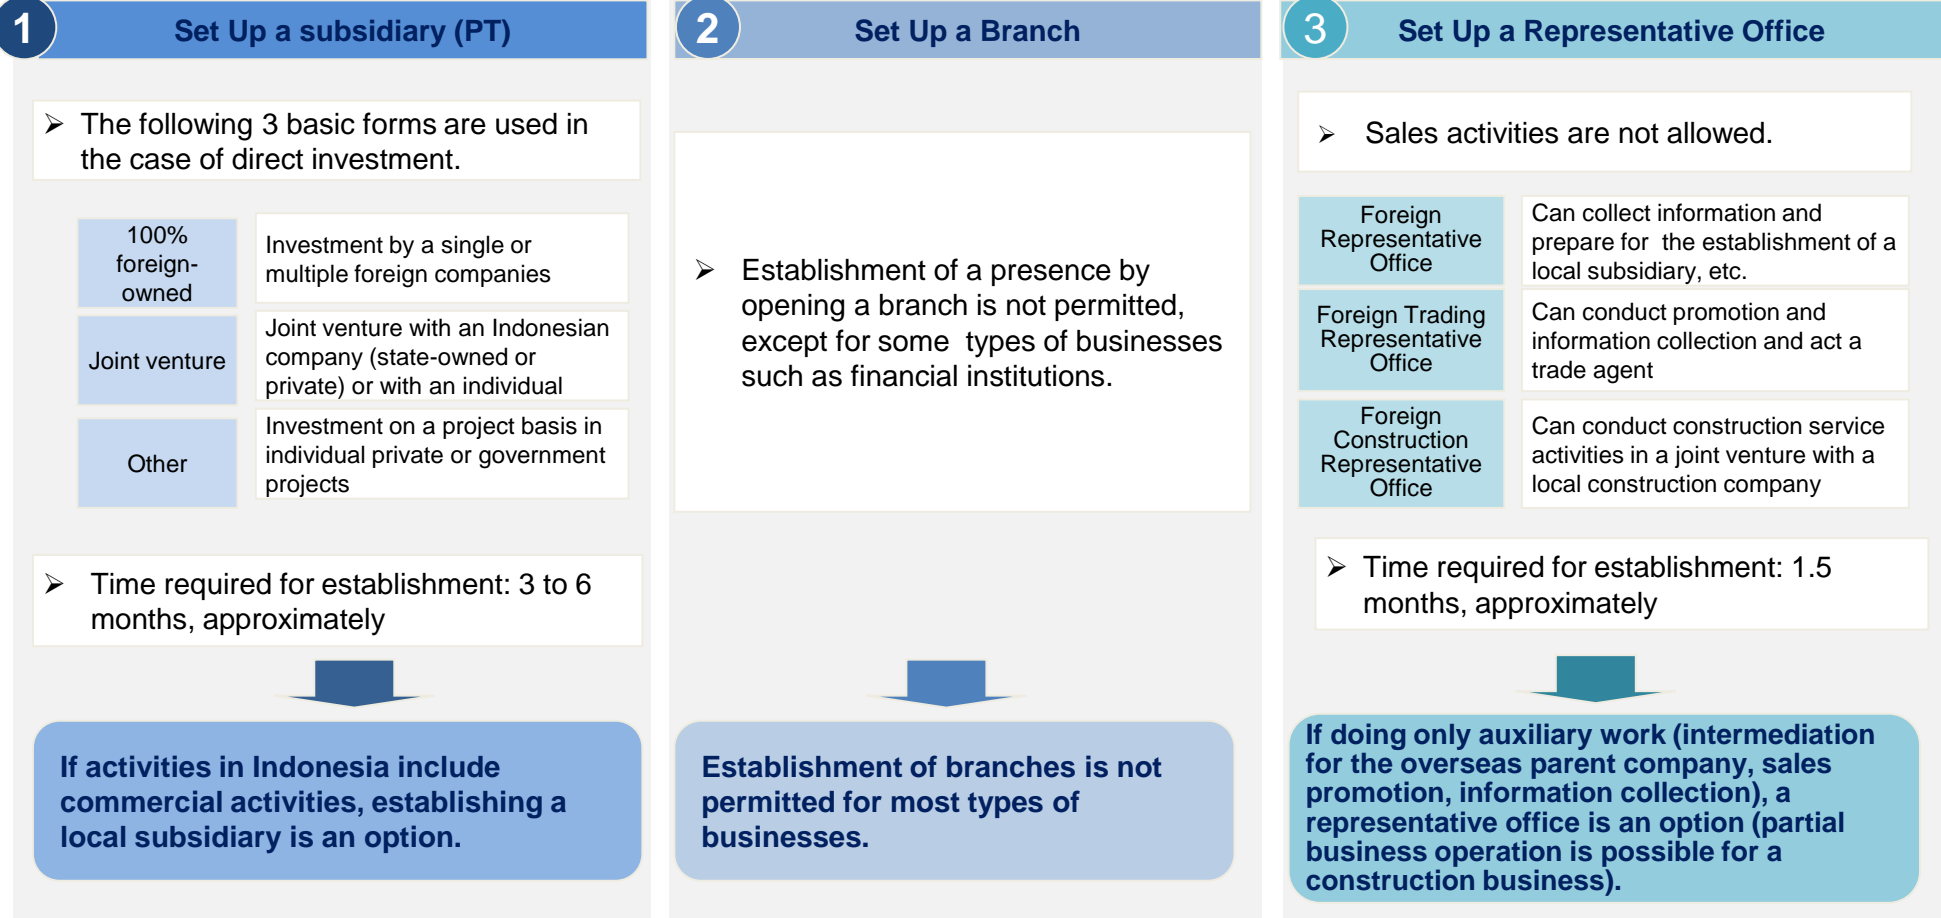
1 Set Up a subsidiary (PT)

➢ The following 3 basic forms are used in the case of direct investment.

| 100% foreign-owned | Investment by a single or multiple foreign companies |
|---|---|
| Joint venture | Joint venture with an Indonesian company (state-owned or private) or with an individual |
| Other | Investment on a project basis in individual private or government projects |

➢ Time required for establishment: 3 to 6 months, approximately

If activities in Indonesia include commercial activities, establishing a local subsidiary is an option.

2 Set Up a Branch

➢ Establishment of a presence by opening a branch is not permitted, except for some types of businesses such as financial institutions.

Establishment of branches is not permitted for most types of businesses.

3 Set Up a Representative Office

➢ Sales activities are not allowed.

| Foreign Representative Office | Can collect information and prepare for the establishment of a local subsidiary, etc. |
|---|---|
| Foreign Trading Representative Office | Can conduct promotion and information collection and act a trade agent |
| Foreign Construction Representative Office | Can conduct construction service activities in a joint venture with a local construction company |

➢ Time required for establishment: 1.5 months, approximately

If doing only auxiliary work (intermediation for the overseas parent company, sales promotion, information collection), a representative office is an option (partial business operation is possible for a construction business).